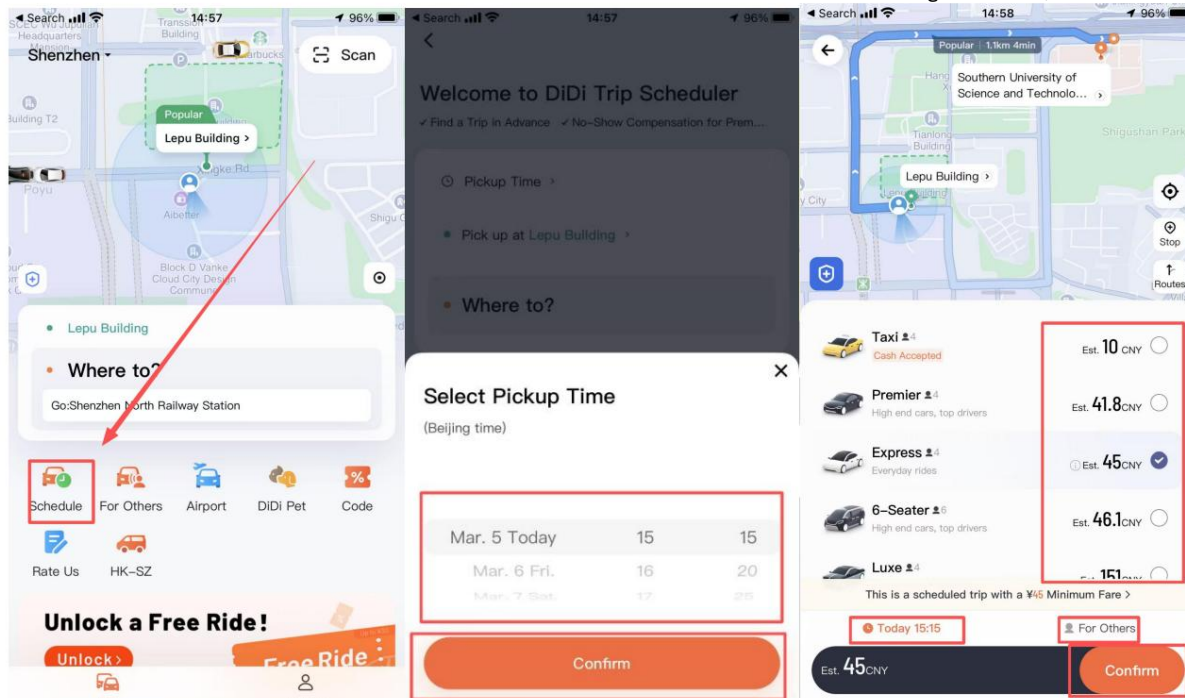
Search 14:57 96%
Transsi Building
Headquarters Mansion
Shenzhen
Scan
Building T2
Popular
Lepu Building >
Xingke Rd
Poyu
Aibetter
Shigu
Block D Vanke Cloud City Design Commun
Lepu Building
Where to?
Go:Shenzhen North Railway Station
Schedule
For Others
Airport
DiDi Pet
Code
Rate Us
HK-SZ
Unlock a Free Ride!
Unlock >
Free Ride

Search 14:57 96%
<
Welcome to DiDi Trip Scheduler
✓ Find a Trip in Advance ✓ No-Show Compensation for Prem...
Pickup Time >
Pick up at Lepu Building >
Where to?
Select Pickup Time
(Beijing time)
Mar. 5 Today 15 15
Mar. 6 Fri. 16 20
Mar. 7 Sat. 17 25
Confirm

Search 14:58 96%
Popular 1.1km 4min
Southern University of Science and Technolo... >
Tianlong Building
Lepu Building >
City
Shigushan Park
Stop
Routes
Taxi 4
Cash Accepted
Est. 10 CNY
Premier 4
High end cars, top drivers
Est. 41.8CNY
Express 4
Everyday rides
Est. 45CNY
6-Seater 6
High end cars, top drivers
Est. 46.1CNY
Luxe 4
Est. 151CNY
This is a scheduled trip with a ¥45 Minimum Fare >
Today 15:15
For Others
Est. 45CNY
Confirm